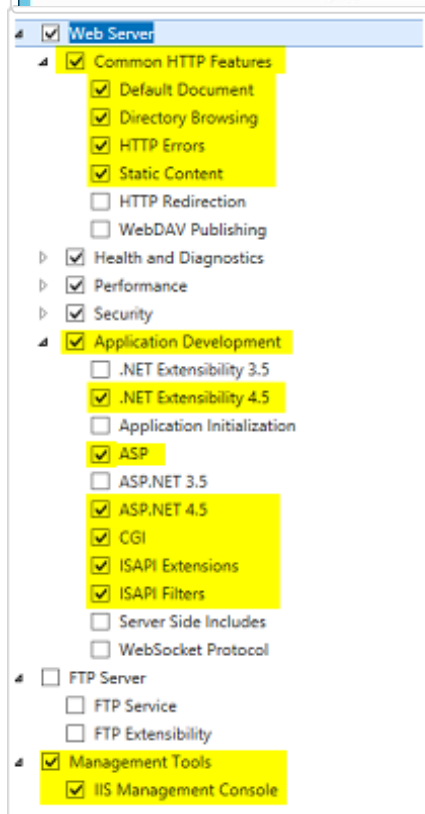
Web Server
Common HTTP Features
Default Document
Directory Browsing
HTTP Errors
Static Content
HTTP Redirection
WebDAV Publishing
Health and Diagnostics
Performance
Security
Application Development
.NET Extensibility 3.5
.NET Extensibility 4.5
Application Initialization
ASP
ASP.NET 3.5
ASP.NET 4.5
CGI
ISAPI Extensions
ISAPI Filters
Server Side Includes
WebSocket Protocol
FTP Server
FTP Service
FTP Extensibility
Management Tools
IIS Management Console